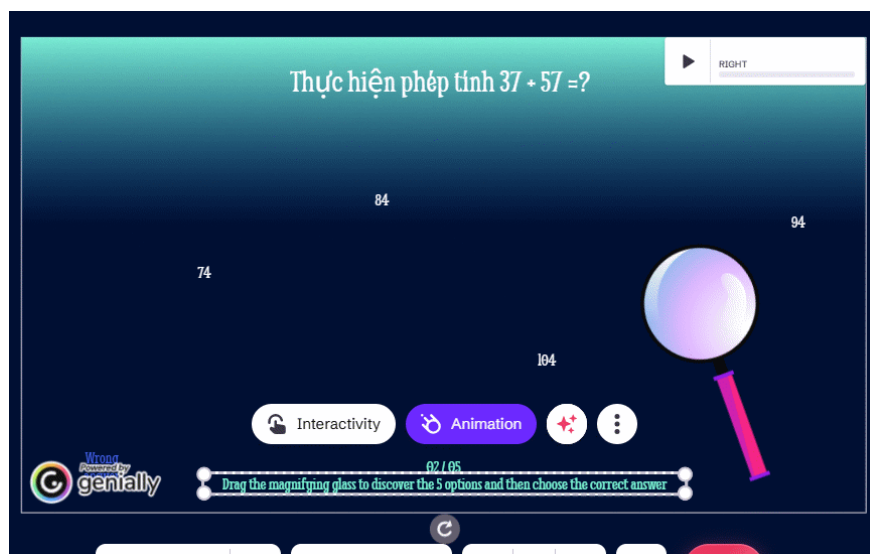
Thực hiện phép tính 37 + 57 =?

RIGHT

84

94

74

104

Interactivity

Animation

Wrong

Powered by genially

02 / 05

Drag the magnifying glass to discover the 5 options and then choose the correct answer